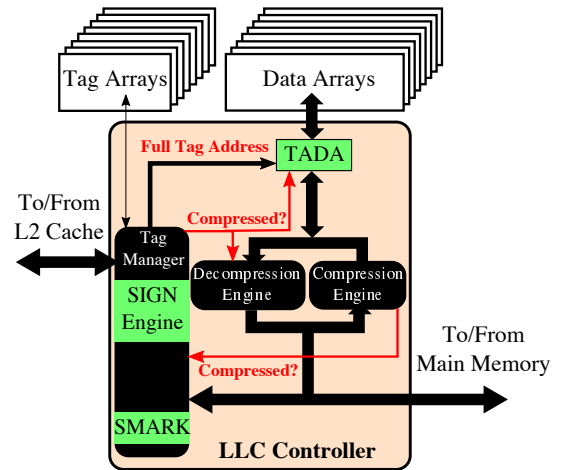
Tag Arrays

Data Arrays

Full Tag Address

TADA

To/From L2 Cache

Compressed?

Tag Manager

Decompression Engine

Compression Engine

SIGN Engine

To/From Main Memory

Compressed?

SMARK

LLC Controller